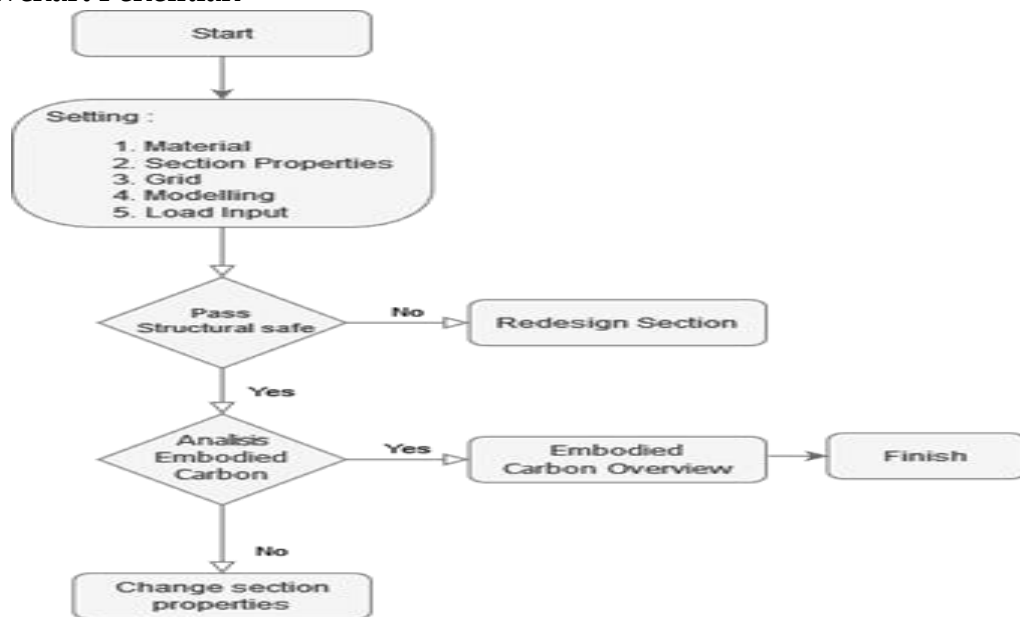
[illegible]

Start

Setting :
1. Material
2. Section Properties
3. Grid
4. Modelling
5. Load Input

Pass Structural safe

No

Redesign Section

Yes

Analisis Embodied Carbon

Yes

Embodied Carbon Overview

Finish

No

Change section properties